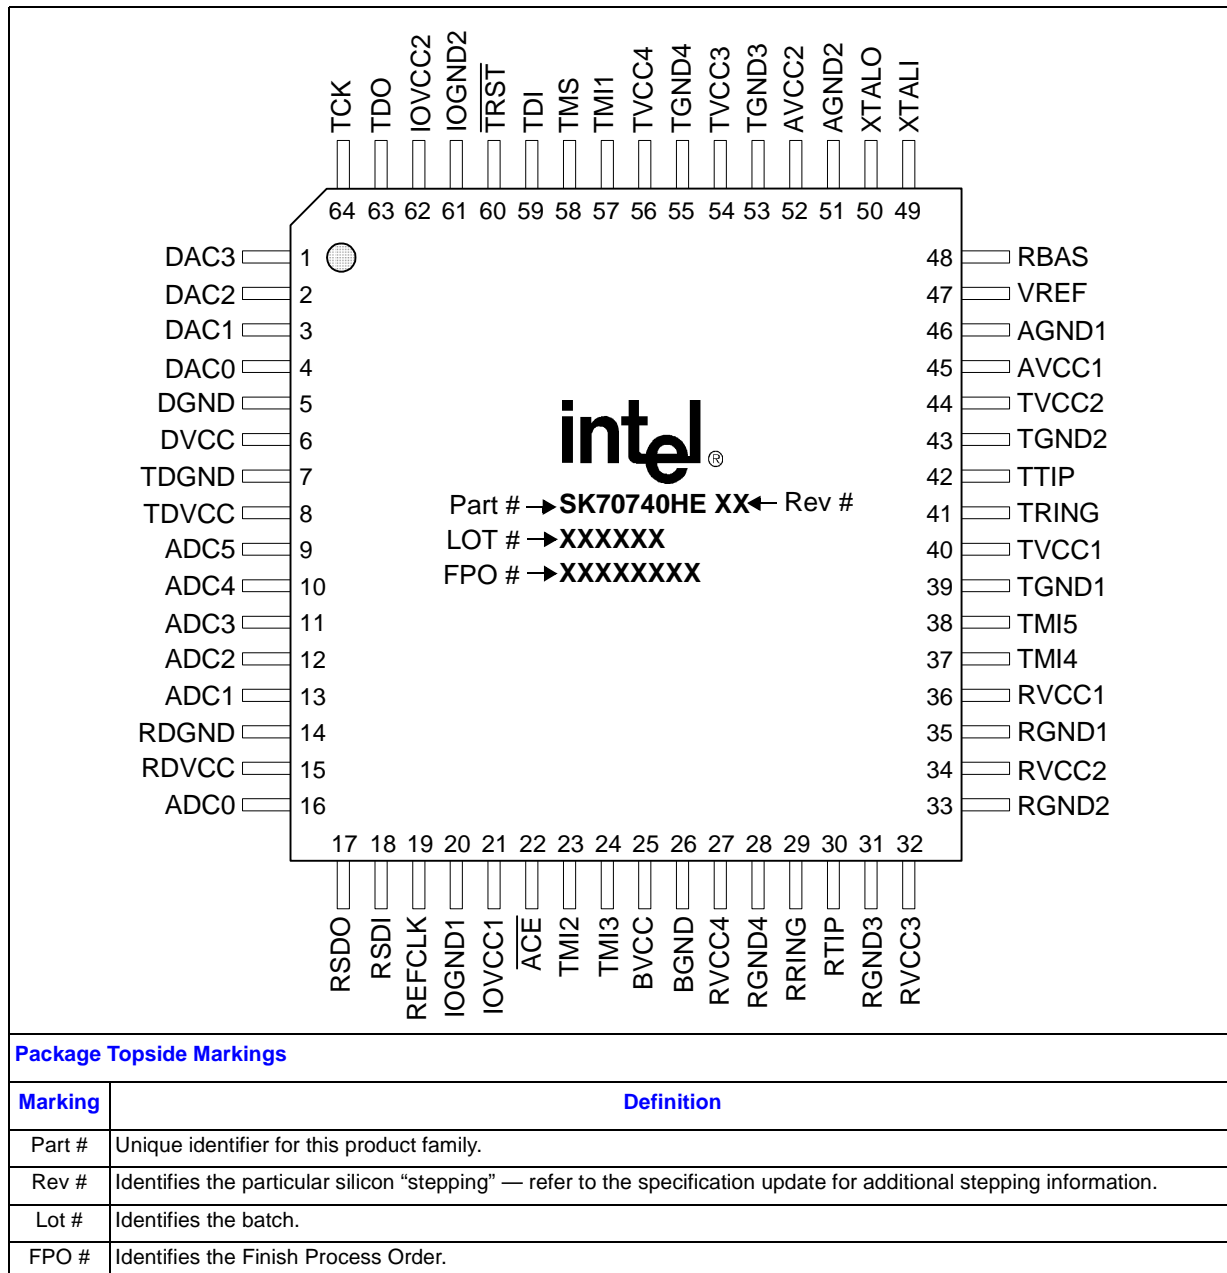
TCK TDO IOVCC2 IOGND2 $\overline{TRST}$ TDI TMS TMI1 TVCC4 TGND4 TVCC3 TGND3 AVCC2 AGND2 XTALO XTALI

64 63 62 61 60 59 58 57 56 55 54 53 52 51 50 49

DAC3 1
DAC2 2
DAC1 3
DAC0 4
DGND 5
DVCC 6
TDGND 7
TDVCC 8
ADC5 9
ADC4 10
ADC3 11
ADC2 12
ADC1 13
RDGND 14
RDVCC 15
ADC0 16

48 RBAS
47 VREF
46 AGND1
45 AVCC1
44 TVCC2
43 TGND2
42 TTIP
41 TRING
40 TVCC1
39 TGND1
38 TMI5
37 TMI4
36 RVCC1
35 RGND1
34 RVCC2
33 RGND2

intel®

Part # → SK70740HE XX ← Rev #
LOT # → XXXXXX
FPO # → XXXXXXXX

17 18 19 20 21 22 23 24 25 26 27 28 29 30 31 32

RSDO RSDI REFCLK IOGND1 IOVCC1 $\overline{ACE}$ TMI2 TMI3 BVCC BGND RVCC4 RGND4 RRING RTIP RGND3 RVCC3

Package Topside Markings

| Marking | Definition |
|---|---|
| Part # | Unique identifier for this product family. |
| Rev # | Identifies the particular silicon “stepping” — refer to the specification update for additional stepping information. |
| Lot # | Identifies the batch. |
| FPO # | Identifies the Finish Process Order. |